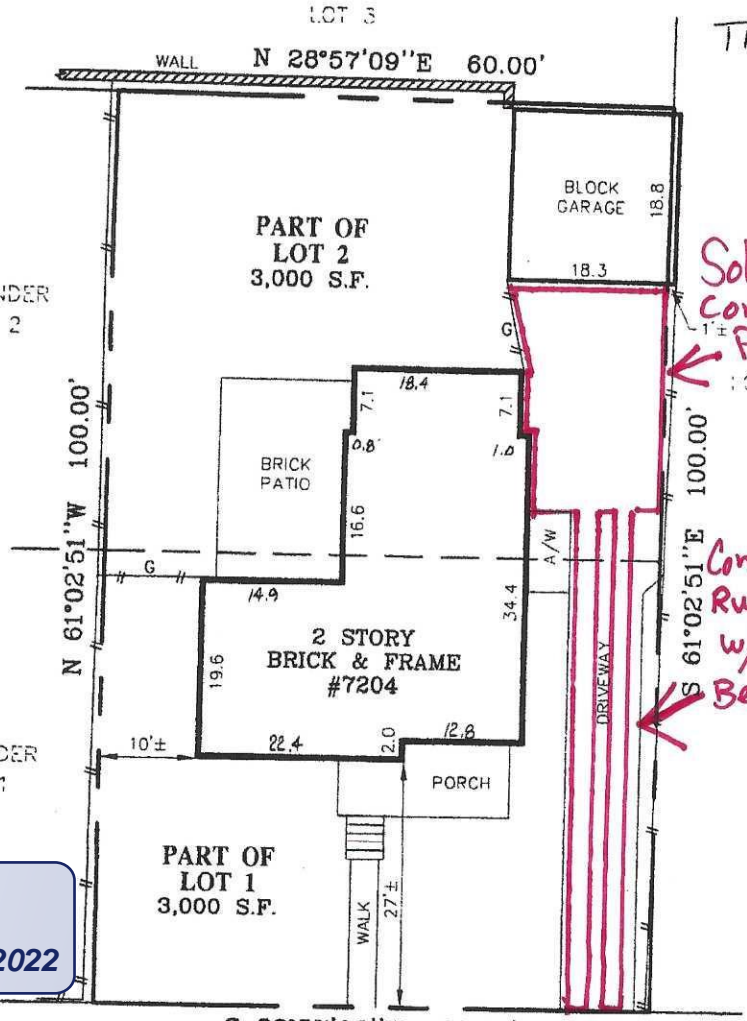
LOT 3

TH

WALL N 28°57'09"E 60.00'

BLOCK GARAGE 18.8

18.3

PART OF LOT 2 3,000 S.F.

NDER 2

Sol Co R

G

1'±

18.4

7.1

7.1

0.8'

1.0

BRICK PATIO

N 61°02'51"W 100.00'

100.00'

16.6

A/W

G

14.9

Co Ru w Be

S 61°02'51"E

2 STORY BRICK & FRAME #7204

34.4

19.6

DRIVEWAY

DER

10'±

22.4

2.0

12.8

PORCH

PART OF LOT 1 3,000 S.F.

WALK

27'±

2022